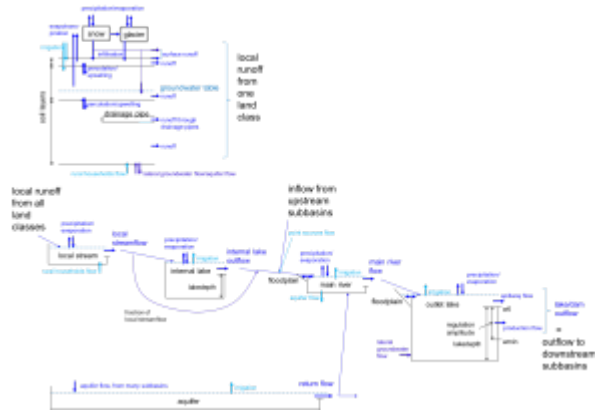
precipitation/evaporation

evaporation/transpiration

snow

glacier

irrigation

infiltration

surface runoff

runoff

percolation/upwelling

soil layers

groundwater table

runoff

percolation/upwelling

drainage pipe

runoff through drainage pipes

runoff

local runoff from one land class

rural household/withdrawal flow

lateral groundwater flow/aquifer flow

local runoff from all land classes

precipitation/evaporation

local stream

local household flow

local streamflow

precipitation/evaporation

internal lake

lakedepth

internal lake outflow

fraction of local streamflow

inflow from upstream subbasins

point sources flow

precipitation/evaporation

irrigation

floodplain

main river

aquifer flow

main river flow

irrigation

precipitation/evaporation

floodplain

outlet lake

outflow flow

w0

production flow

regulation amplitude

lateral groundwater flow

lakedepth

wmin

lake/dam outflow

= outflow to downstream subbasins

aquifer flow from many subbasins

irrigation

return flow

aquifer